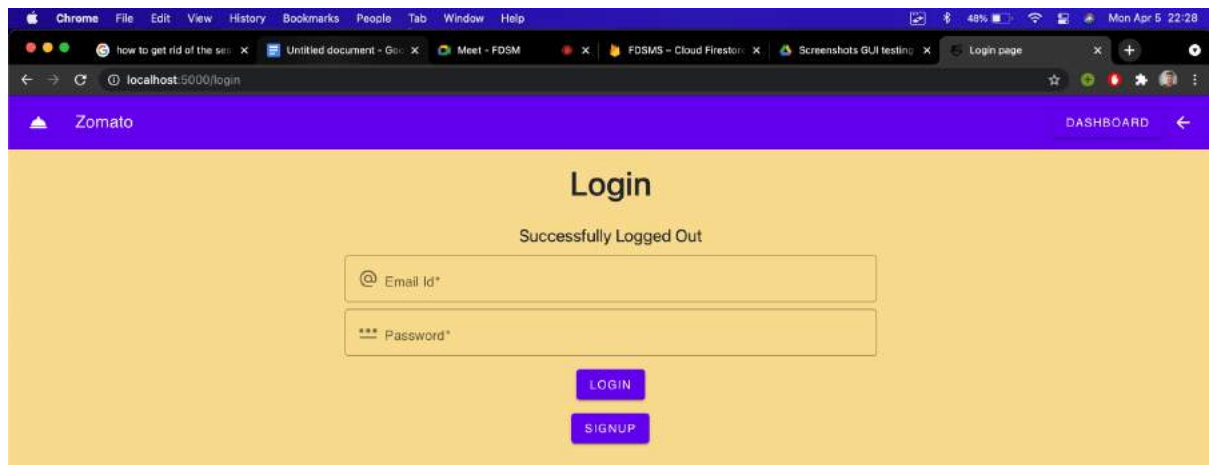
Chrome File Edit View History Bookmarks People Tab Window Help

48% Mon Apr 5 22:28

how to get rid of the ses × Untitled document - Goo × Meet - FDSM × FDSMS – Cloud Firestore × Screenshots GUI testing × Login page ×

localhost:5000/login

Zomato

DASHBOARD

Login

Successfully Logged Out

Email Id*

Password*

LOGIN

SIGNUP